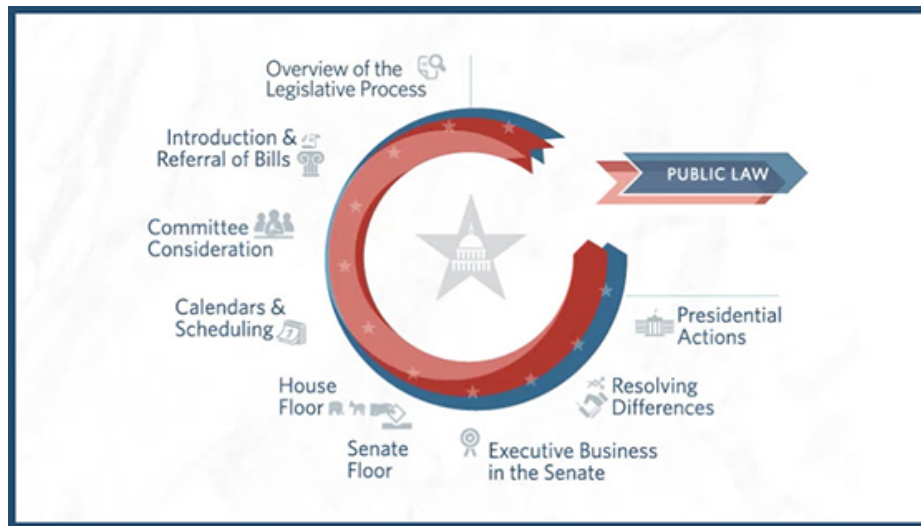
Overview of the Legislative Process

Introduction & Referral of Bills

Committee Consideration

Calendars & Scheduling

House Floor

Senate Floor

Executive Business in the Senate

Resolving Differences

Presidential Actions

PUBLIC LAW